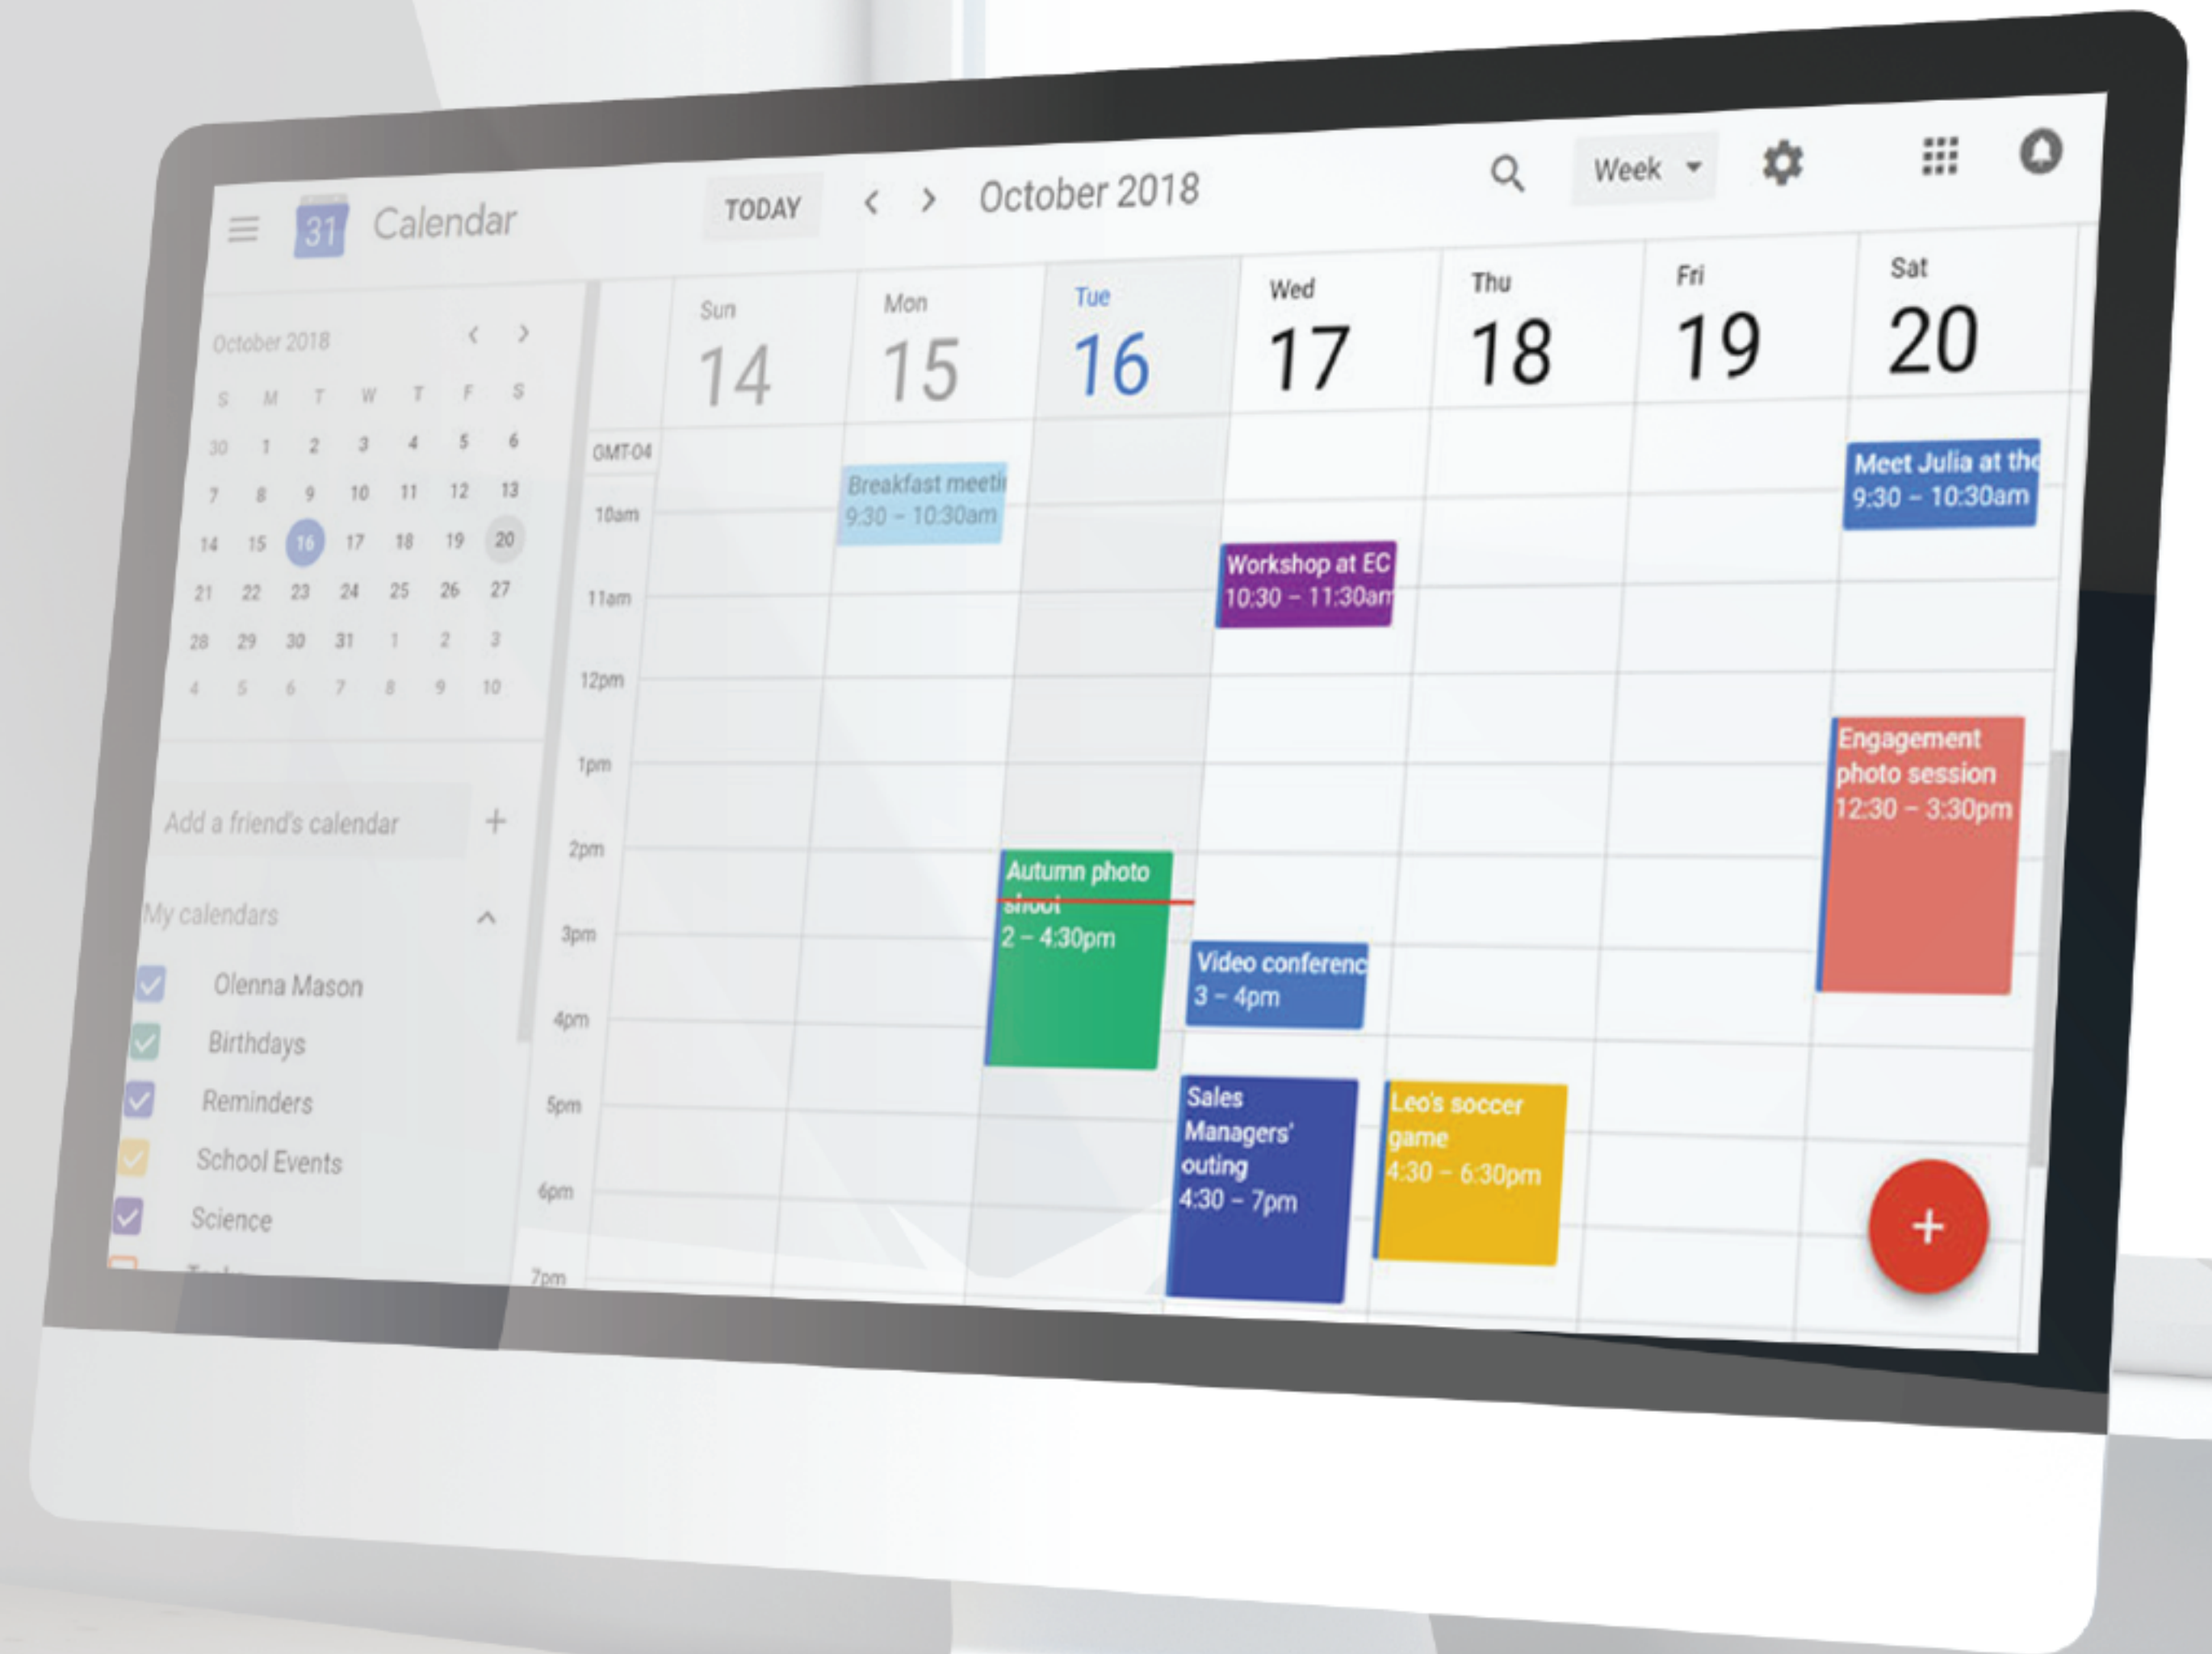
31 Calendar

TODAY

October 2018

Week

October 2018

| S | M | T | W | T | F | S |
|---|---|---|---|---|---|---|
| 30 | 1 | 2 | 3 | 4 | 5 | 6 |
| 7 | 8 | 9 | 10 | 11 | 12 | 13 |
| 14 | 15 | 16 | 17 | 18 | 19 | 20 |
| 21 | 22 | 23 | 24 | 25 | 26 | 27 |
| 28 | 29 | 30 | 31 | 1 | 2 | 3 |
| 4 | 5 | 6 | 7 | 8 | 9 | 10 |

Add a friend's calendar +

My calendars

Olenna Mason

Birthdays

Reminders

School Events

Science

Sun 14

Mon 15

Tue 16

Wed 17

Thu 18

Fri 19

Sat 20

GMT-04

10am

11am

12pm

1pm

2pm

3pm

4pm

5pm

6pm

7pm

Breakfast meeti 9:30 – 10:30am

Meet Julia at th 9:30 – 10:30am

Workshop at EC 10:30 – 11:30am

Engagement photo session 12:30 – 3:30pm

Autumn photo shoot 2 – 4:30pm

Video conferenc 3 – 4pm

Sales Managers' outing 4:30 – 7pm

Leo's soccer game 4:30 – 6:30pm

+